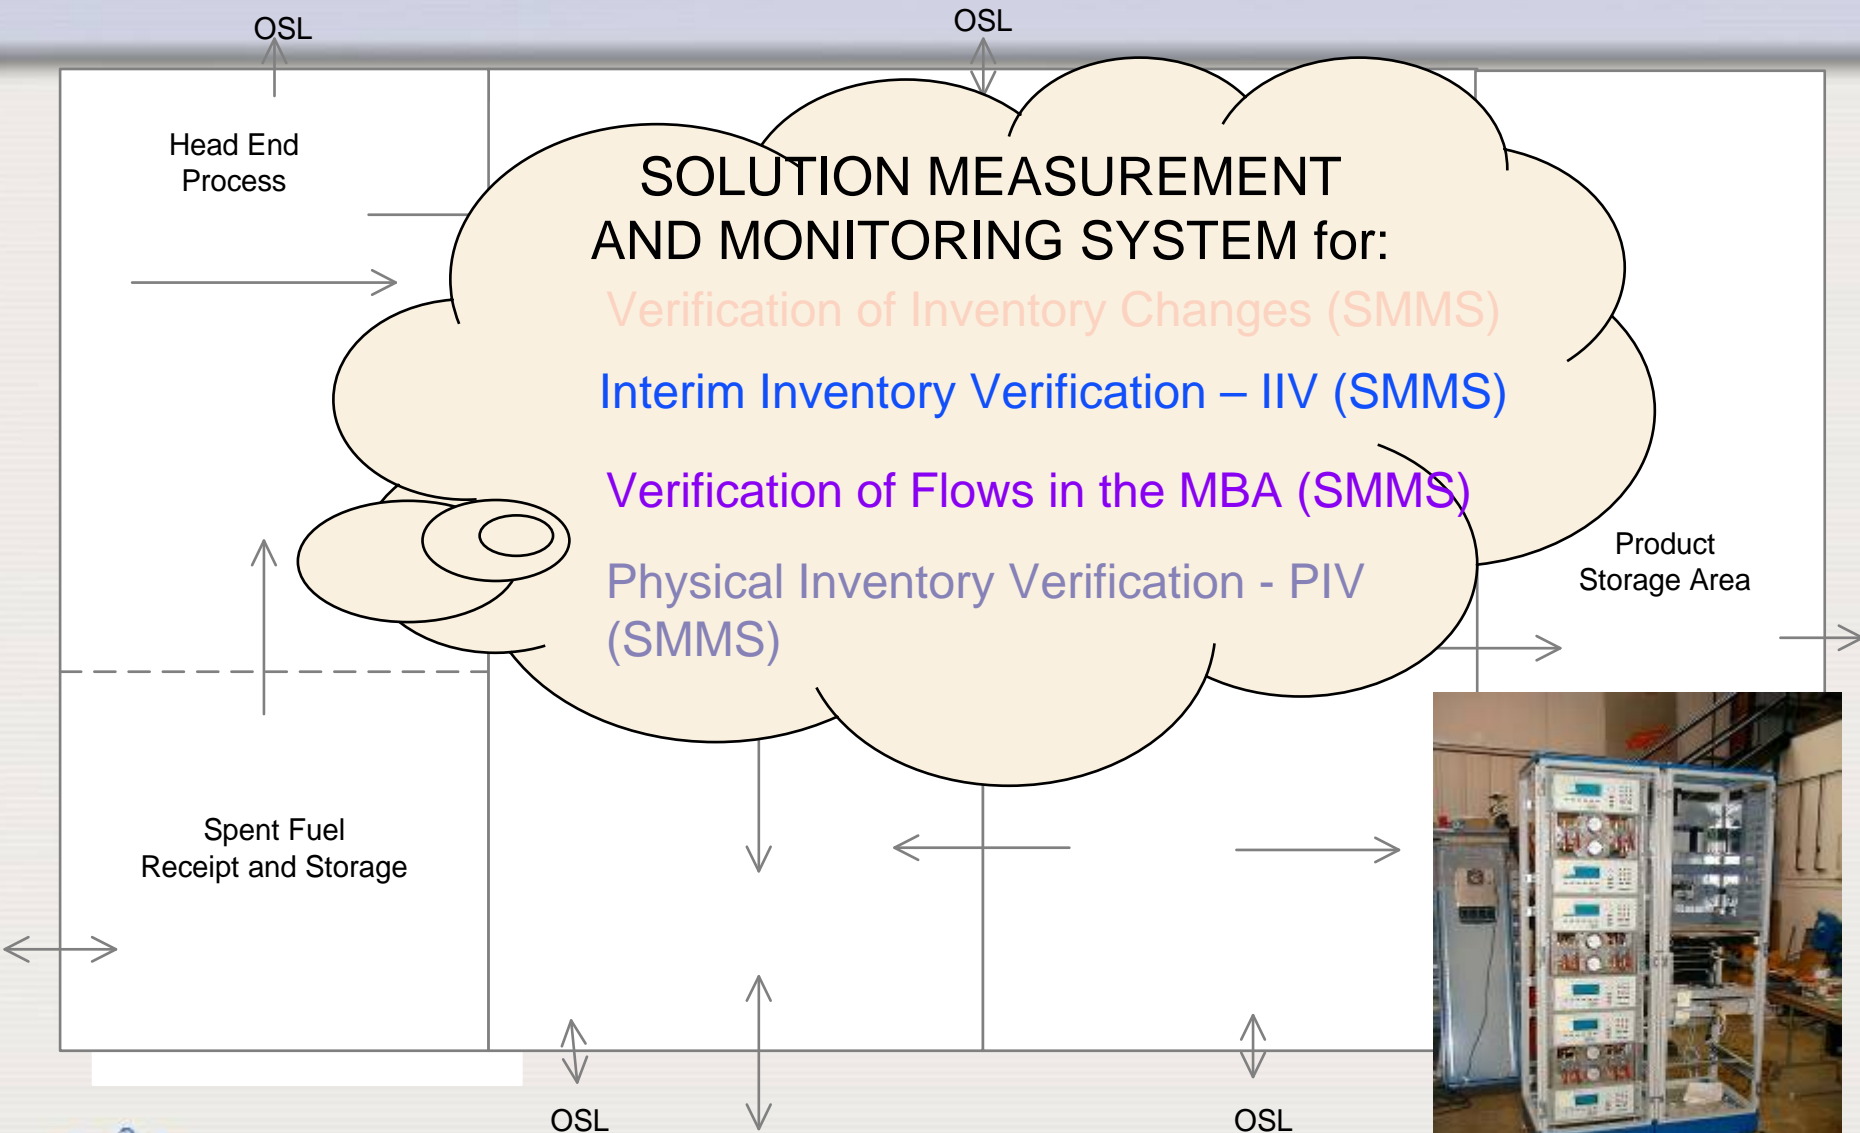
OSL

OSL

Head End Process

SOLUTION MEASUREMENT AND MONITORING SYSTEM for:

Verification of Inventory Changes (SMMS)

Interim Inventory Verification – IIV (SMMS)

Verification of Flows in the MBA (SMMS)

Physical Inventory Verification - PIV (SMMS)

Product Storage Area

Spent Fuel Receipt and Storage

OSL

OSL